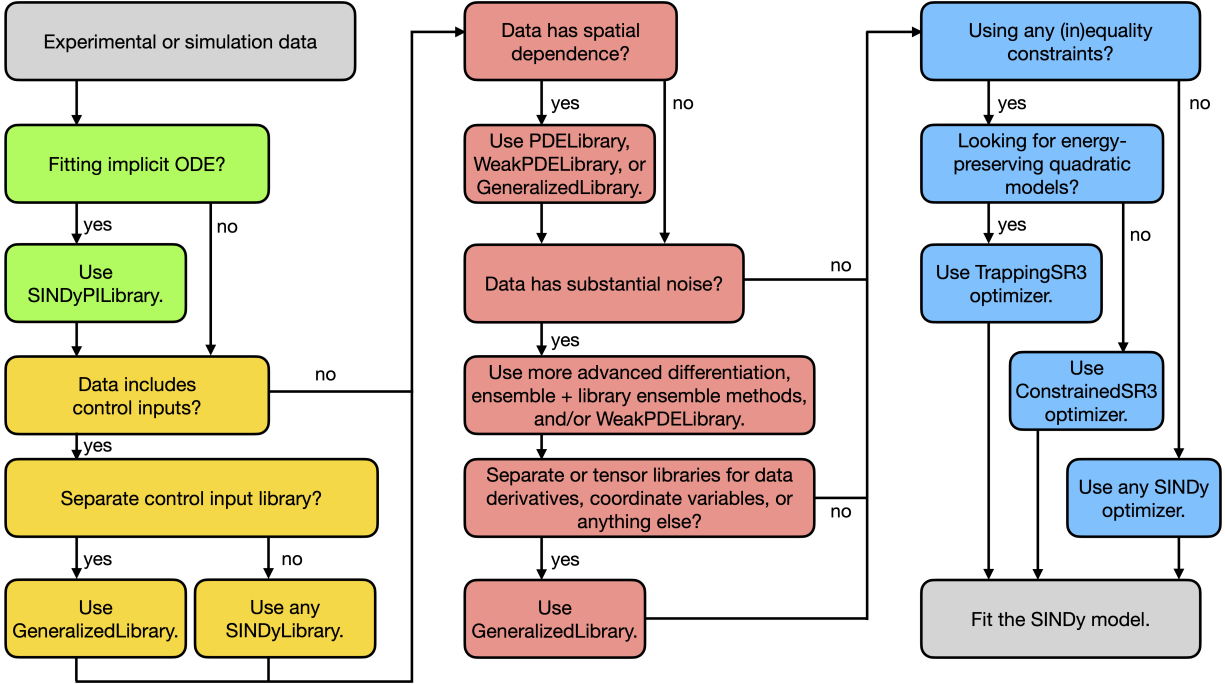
Experimental or simulation data

Fitting implicit ODE?

yes

no

Use SINDyPILibrary.

Data includes control inputs?

no

yes

Separate control input library?

yes

no

Use GeneralizedLibrary.

Use any SINDyLibrary.

Data has spatial dependence?

yes

no

Use PDELibrary, WeakPDELibrary, or GeneralizedLibrary.

Data has substantial noise?

no

yes

Use more advanced differentiation, ensemble + library ensemble methods, and/or WeakPDELibrary.

Separate or tensor libraries for data derivatives, coordinate variables, or anything else?

no

yes

Use GeneralizedLibrary.

Using any (in)equality constraints?

yes

no

Looking for energy-preserving quadratic models?

yes

no

Use TrappingSR3 optimizer.

Use ConstrainedSR3 optimizer.

Use any SINDy optimizer.

Fit the SINDy model.